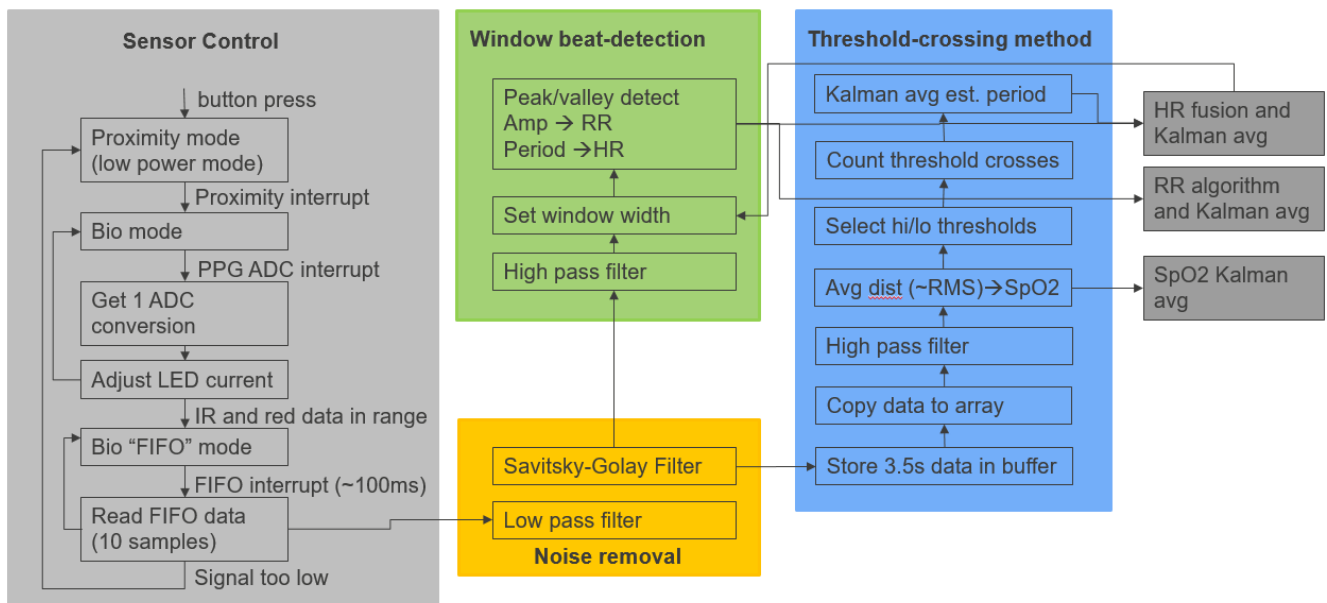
Sensor Control

button press

Proximity mode (low power mode)

Proximity interrupt

Bio mode

PPG ADC interrupt

Get 1 ADC conversion

Adjust LED current

IR and red data in range

Bio "FIFO" mode

FIFO interrupt (~100ms)

Read FIFO data (10 samples)

Signal too low

Window beat-detection

Peak/valley detect
Amp → RR
Period →HR

Set window width

High pass filter

Savitsky-Golay Filter

Low pass filter

Noise removal

Threshold-crossing method

Kalman avg est. period

Count threshold crosses

Select hi/lo thresholds

Avg dist (~RMS)→SpO2

High pass filter

Copy data to array

Store 3.5s data in buffer

HR fusion and Kalman avg

RR algorithm and Kalman avg

SpO2 Kalman avg